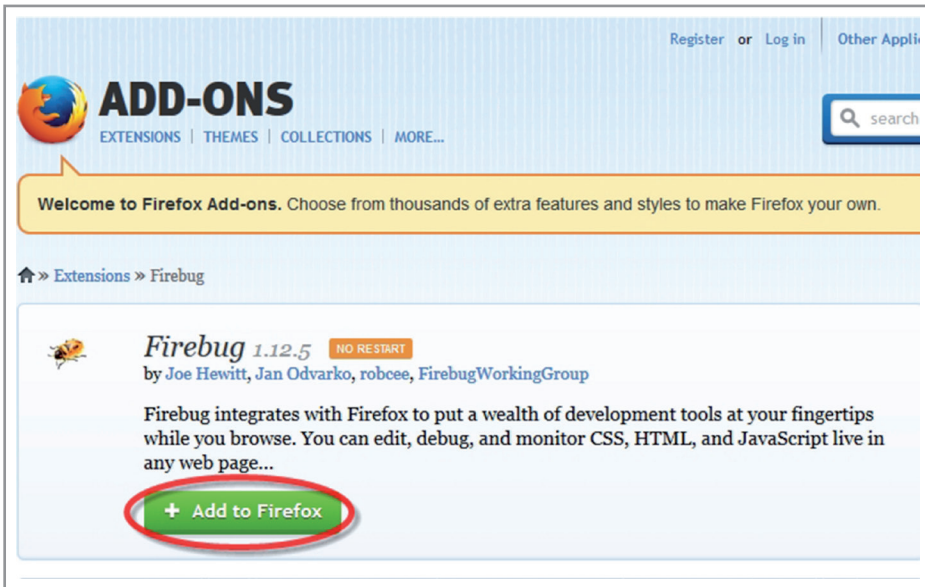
Register or Log in | Other Appli

ADD-ONS

EXTENSIONS | THEMES | COLLECTIONS | MORE...

search

Welcome to Firefox Add-ons. Choose from thousands of extra features and styles to make Firefox your own.

» Extensions » Firebug

Firebug 1.12.5 NO RESTART

by Joe Hewitt, Jan Odvarko, robcee, FirebugWorkingGroup

Firebug integrates with Firefox to put a wealth of development tools at your fingertips while you browse. You can edit, debug, and monitor CSS, HTML, and JavaScript live in any web page...

+ Add to Firefox